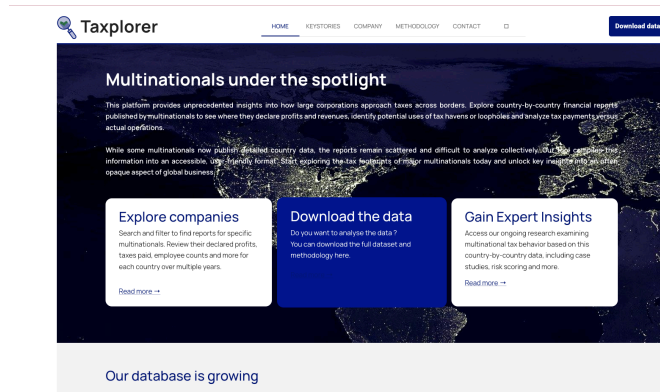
Taxplorer

HOME KEYSTORIES COMPANY METHODOLOGY CONTACT

Download data

Multinationals under the spotlight

This platform provides unprecedented insights into how large corporations approach taxes across borders. Explore country-by-country financial reports published by multinationals to see where they declare profits and revenues, identify potential uses of tax havens or loopholes and analyze tax payments versus actual operations.

While some multinationals now publish detailed country data, the reports remain scattered and difficult to analyze collectively. Our tool compiles this information into an accessible, user-friendly format. Start exploring the tax footprints of major multinationals today and unlock key insights into an often opaque aspect of global business.

Explore companies
Search and filter to find reports for specific multinationals. Review their declared profits, taxes paid, employee counts and more for each country over multiple years.
Read more →

Download the data
Do you want to analyse the data ?
You can download the full dataset and methodology here.

Gain Expert Insights
Access our ongoing research examining multinational tax behavior based on this country-by-country data, including case studies, risk scoring and more.
Read more →

Our database is growing